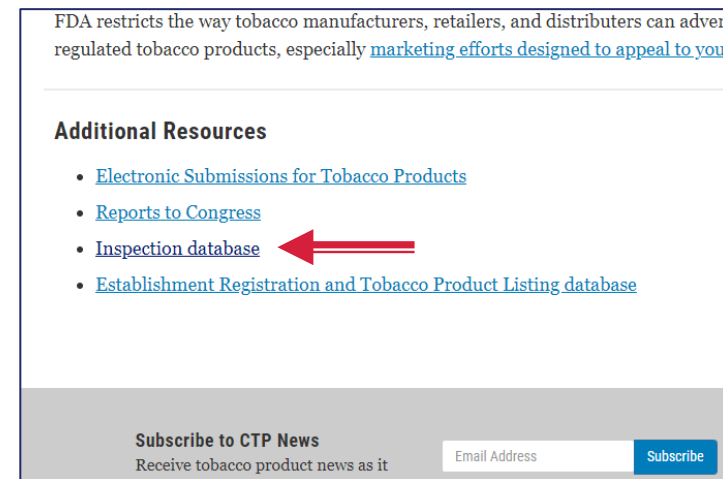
FDA restricts the way tobacco manufacturers, retailers, and distributers can adver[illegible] regulated tobacco products, especially marketing efforts designed to appeal to you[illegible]

Additional Resources

- Electronic Submissions for Tobacco Products
- Reports to Congress
- Inspection database
- Establishment Registration and Tobacco Product Listing database

Subscribe to CTP News

Receive tobacco product news as it

Email Address

Subscribe